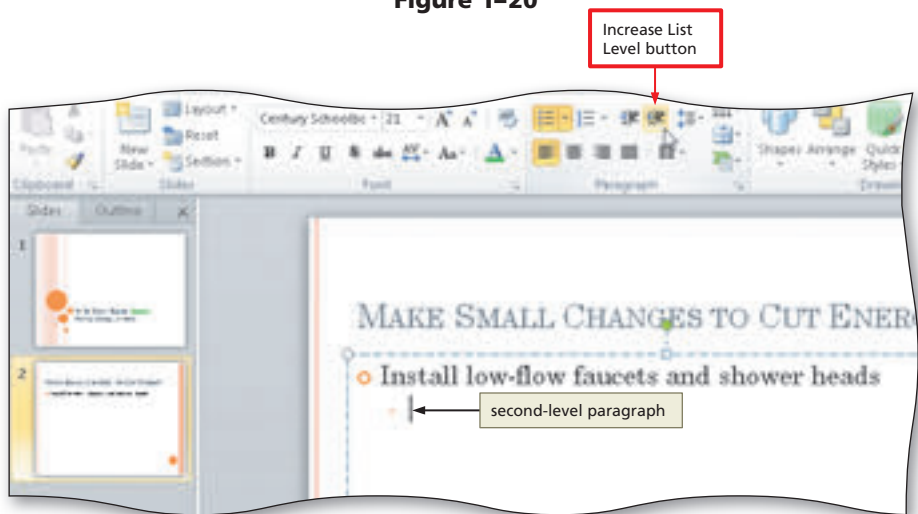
Figure 1–20

Increase List Level button

Paste

Layout

Reset

New Slide

Section

Clipboard

Slides

Century Schoolbo

21

B

I

U

S

abc

AV

Aa

A

Font

Paragraph

Shapes

Arrange

Quick Styles

Drawi

Slides

Outline

1

2

MAKE SMALL CHANGES TO CUT ENER

Install low-flow faucets and shower heads

second-level paragraph